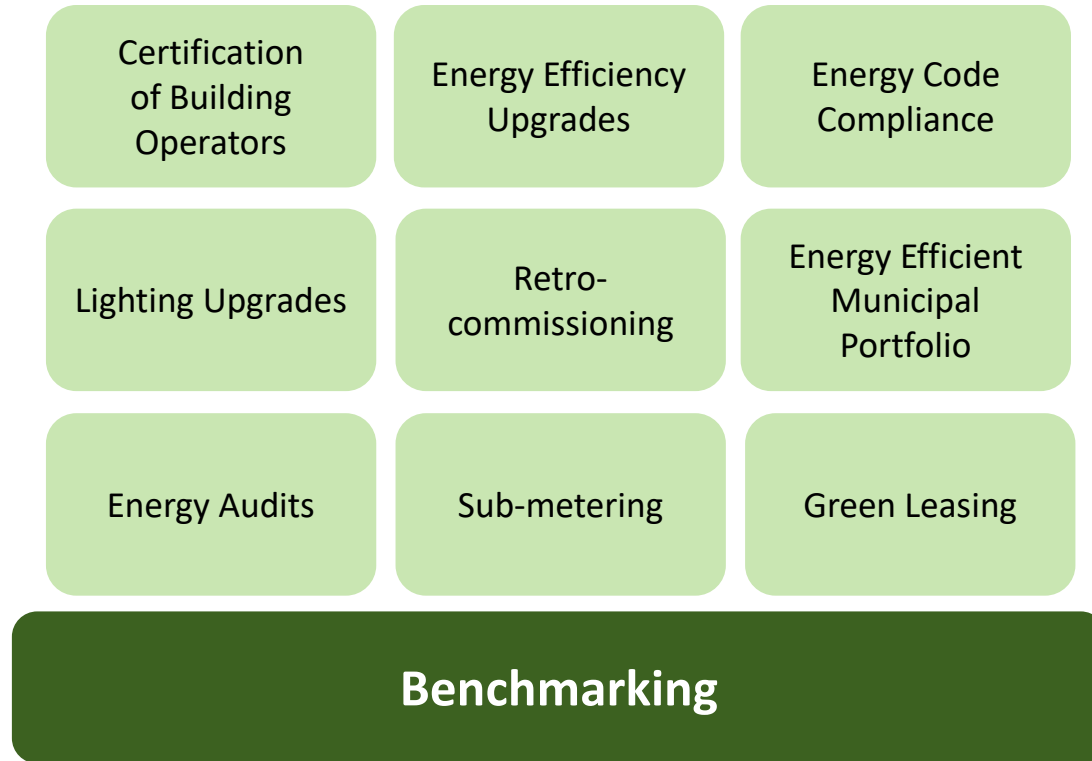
Certification of Building Operators

Energy Efficiency Upgrades

Energy Code Compliance

Lighting Upgrades

Retro-commissioning

Energy Efficient Municipal Portfolio

Energy Audits

Sub-metering

Green Leasing

Benchmarking